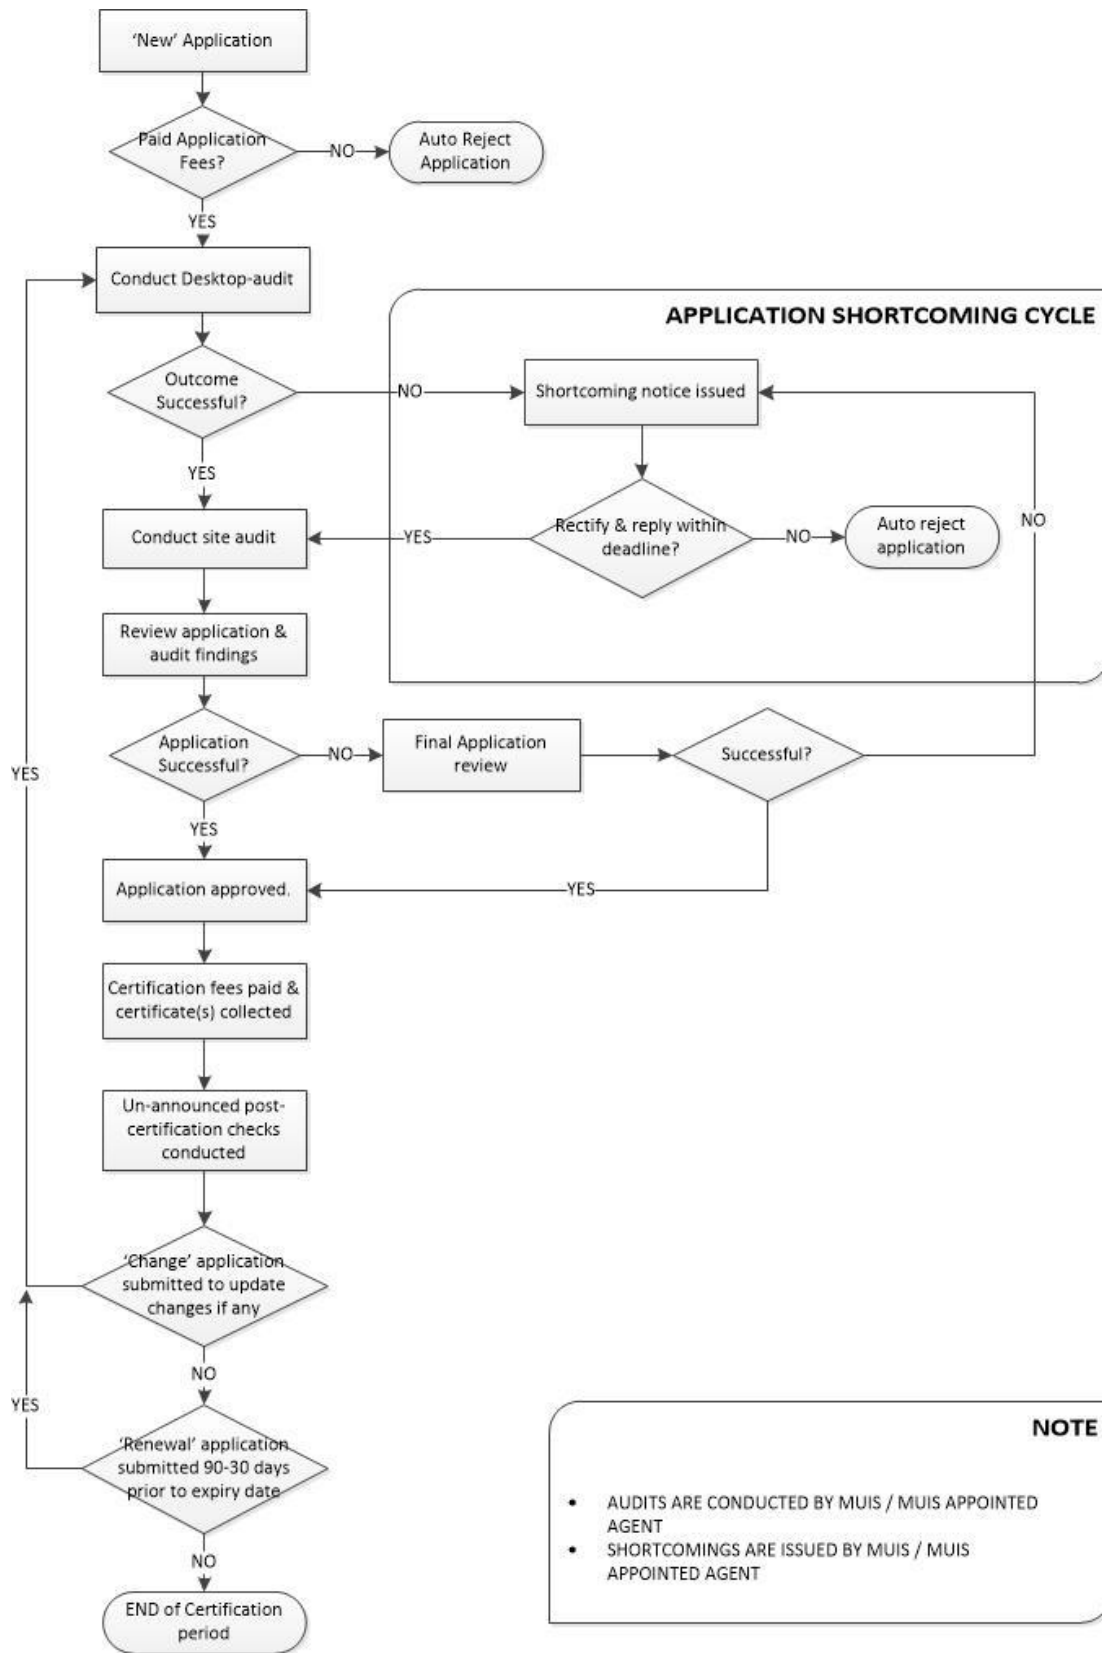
'New' Application

Paid Application Fees?

NO

Auto Reject Application

YES

Conduct Desktop-audit

APPLICATION SHORTCOMING CYCLE

Outcome Successful?

NO

Shortcoming notice issued

YES

Conduct site audit

YES

Rectify & reply within deadline?

NO

Auto reject application

NO

Review application & audit findings

YES

Application Successful?

NO

Final Application review

Successful?

YES

Application approved.

YES

Certification fees paid & certificate(s) collected

Un-announced post-certification checks conducted

'Change' application submitted to update changes if any

NO

YES

'Renewal' application submitted 90-30 days prior to expiry date

NO

END of Certification period

NOTE

• AUDITS ARE CONDUCTED BY MUIS / MUIS APPOINTED AGENT
• SHORTCOMINGS ARE ISSUED BY MUIS / MUIS APPOINTED AGENT